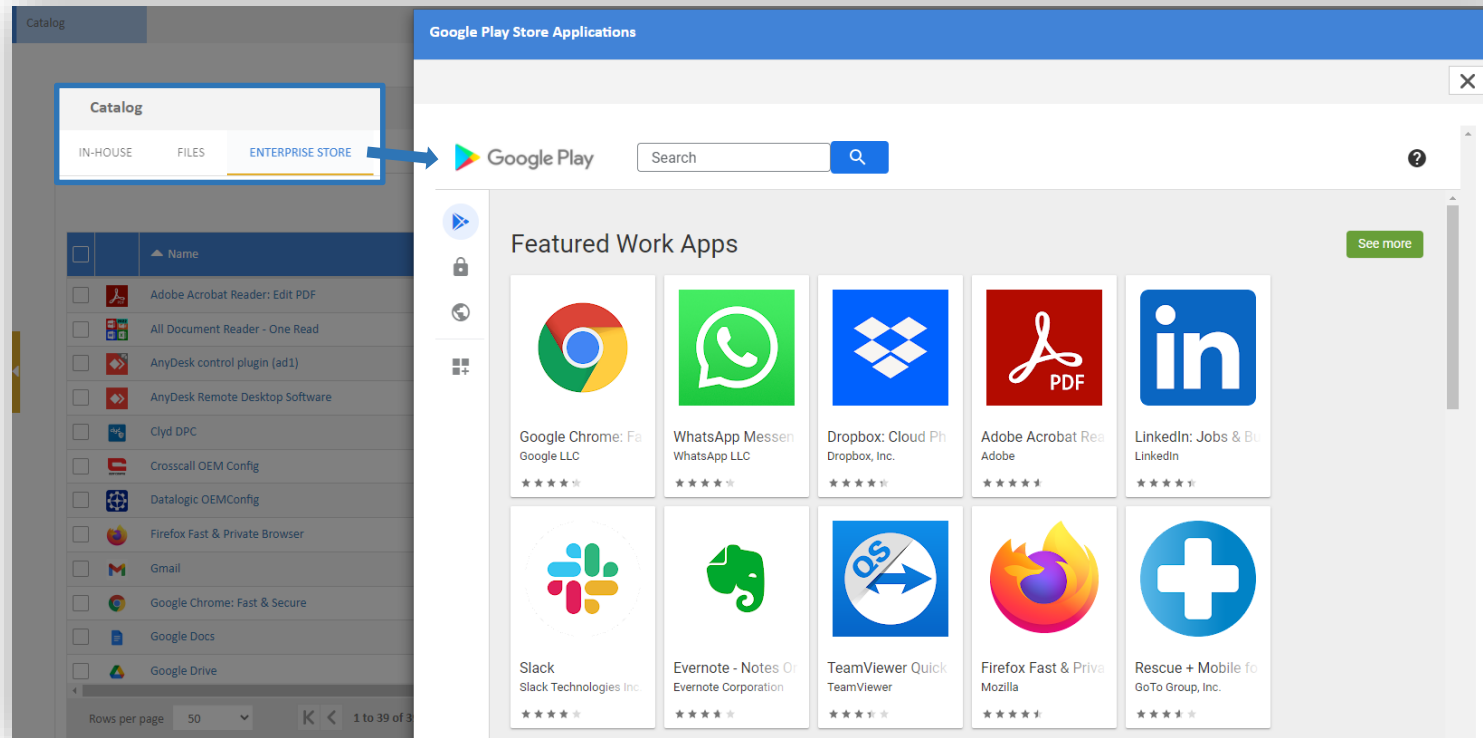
Catalog

Catalog

IN-HOUSE FILES ENTERPRISE STORE

Name

Adobe Acrobat Reader: Edit PDF
All Document Reader - One Read
AnyDesk control plugin (ad1)
AnyDesk Remote Desktop Software
Clyd DPC
Crosscall OEM Config
Datalogic OEMConfig
Firefox Fast & Private Browser
Gmail
Google Chrome: Fast & Secure
Google Docs
Google Drive

Rows per page 50

1 to 39 of 3

Google Play Store Applications

Google Play

Search

Featured Work Apps

See more

Google Chrome: Fa
Google LLC

WhatsApp Messen
WhatsApp LLC

Dropbox: Cloud Ph
Dropbox, Inc.

Adobe Acrobat Rea
Adobe

PDF

LinkedIn: Jobs & Bu
LinkedIn

Slack
Slack Technologies Inc

Evernote - Notes Or
Evernote Corporation

QS

TeamViewer Quick
TeamViewer

Firefox Fast & Priva
Mozilla

Rescue + Mobile fo
GoTo Group, Inc.